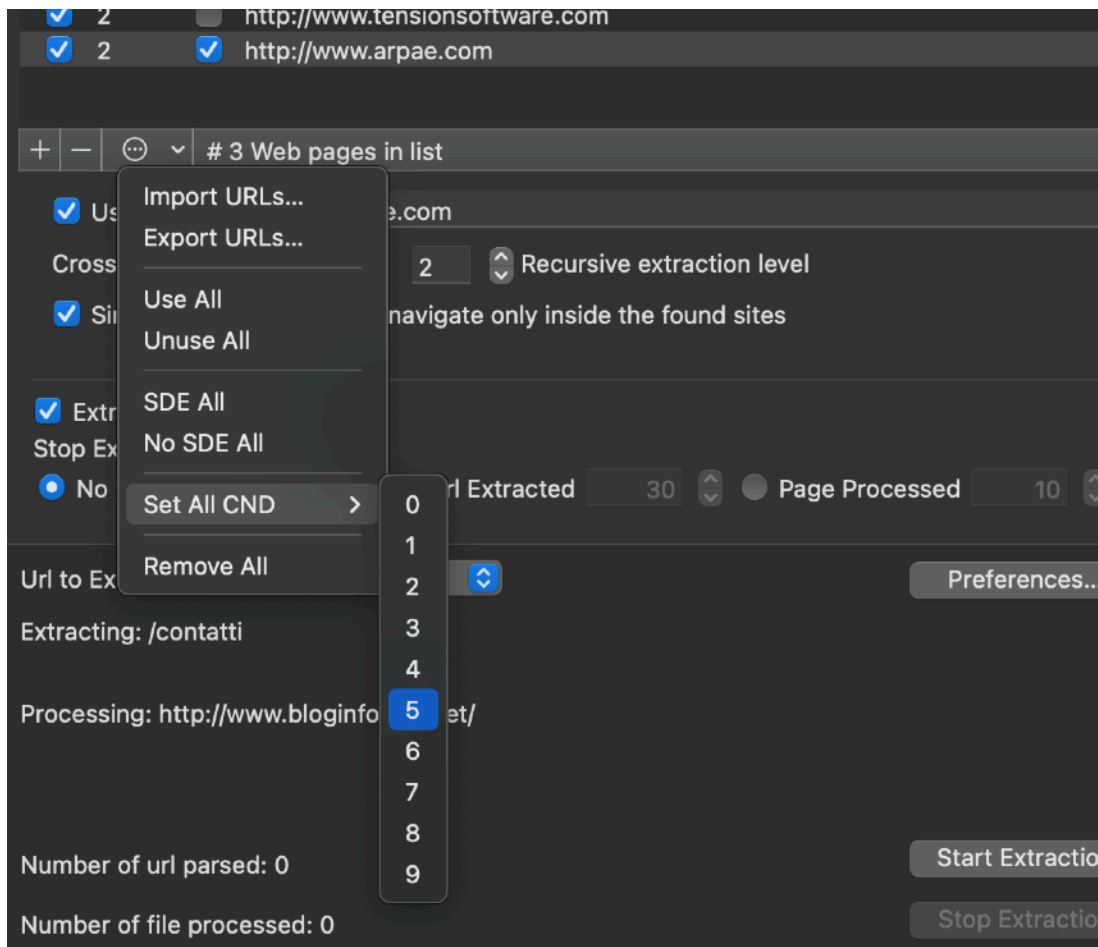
2 http://www.tensionsoftware.com
2 http://www.arpae.com

+ − # 3 Web pages in list

Us e.com
Cross 2 Recursive extraction level
Si navigate only inside the found sites

Extr
Stop Ex
No rl Extracted 30 Page Processed 10

Import URLs...
Export URLs...
Use All
Unuse All
SDE All
No SDE All
Set All CND
Remove All

0
1
2
3
4
5
6
7
8
9

Url to Ex
Preferences..
Extracting: /contatti
Processing: http://www.bloginfo et/
Number of url parsed: 0
Start Extractio
Number of file processed: 0
Stop Extractio